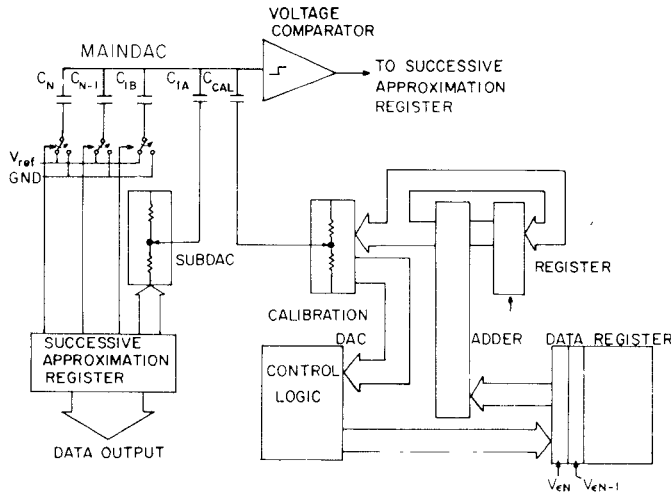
VOLTAGE COMPARATOR

MAINDAC

$C_N$ $C_{N-1}$ $C_{1B}$ $C_{1A}$ $C_{CAL}$

TO SUCCESSIVE APPROXIMATION REGISTER

$V_{ref}$
GND

SUBDAC

REGISTER

CALIBRATION DAC

ADDER

DATA REGISTER

CONTROL LOGIC

SUCCESSIVE APPROXIMATION REGISTER

DATA OUTPUT

$V_{eN}$ $V_{eN-1}$